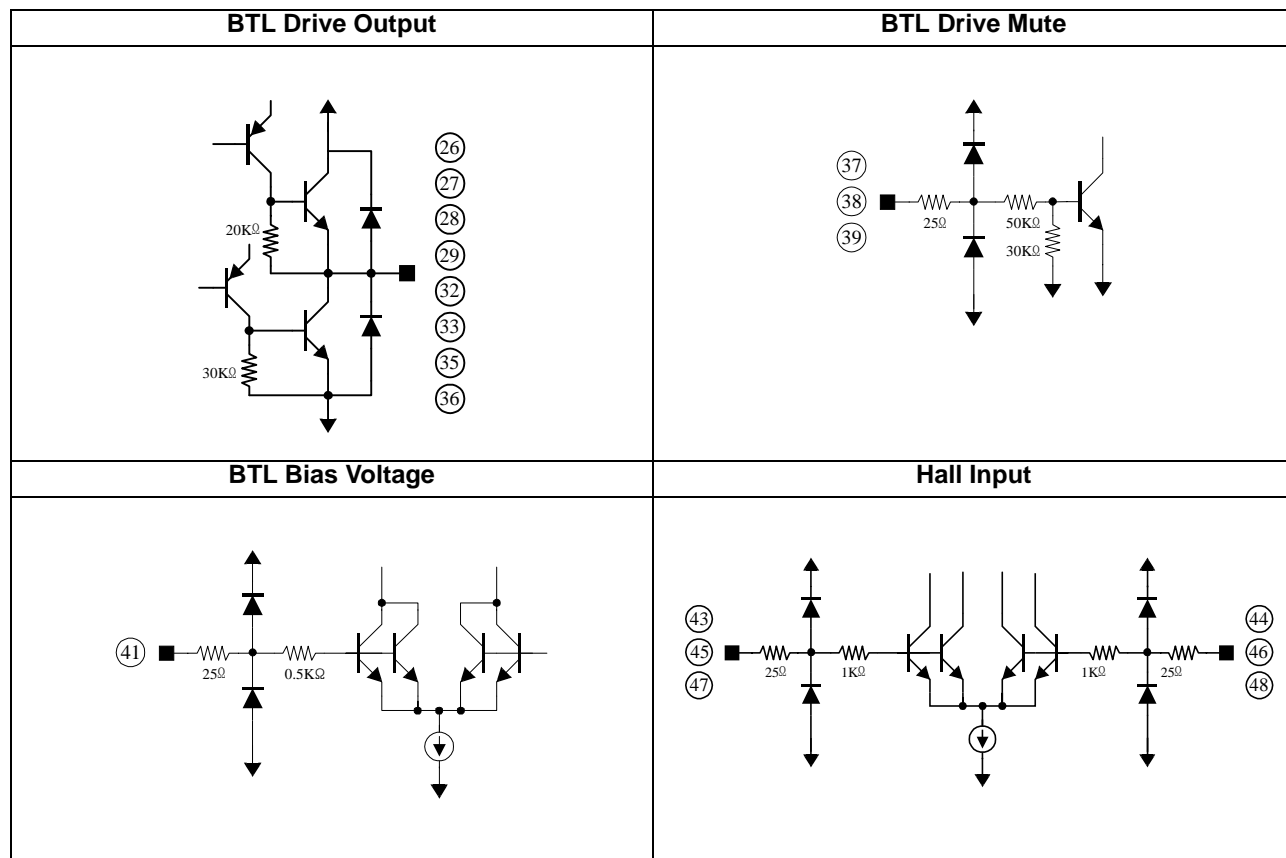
| BTL Drive Output | BTL Drive Mute |
|---|---|
| 20KΩ 30KΩ (26) (27) (28) (29) (32) (33) (35) (36) | (37) (38) (39) 25Ω 50KΩ 30KΩ |
| **BTL Bias Voltage** | **Hall Input** |
| (41) 25Ω 0.5KΩ | (43) (45) (47) 25Ω 1KΩ 1KΩ 25Ω (44) (46) (48) |